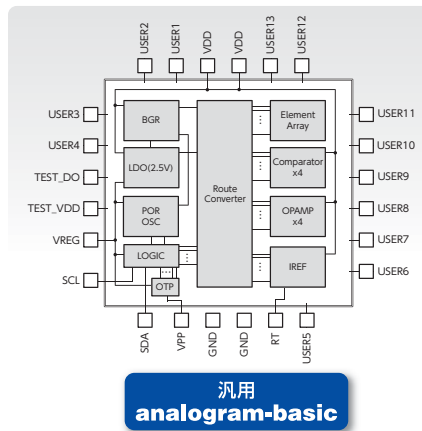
USER2
USER1
VDD
VDD
USER13
USER12

USER3
USER4
TEST_DO
TEST_VDD
VREG
SCL

BGR
LDO(2.5V)
POR
OSC
LOGIC
OTP

Route
Converter

Element
Array
Comparator
x4
OPAMP
x4
IREF

USER11
USER10
USER9
USER8
USER7
USER6

SDA
VPP
GND
GND
RT
USER5

汎用
analogram-basic